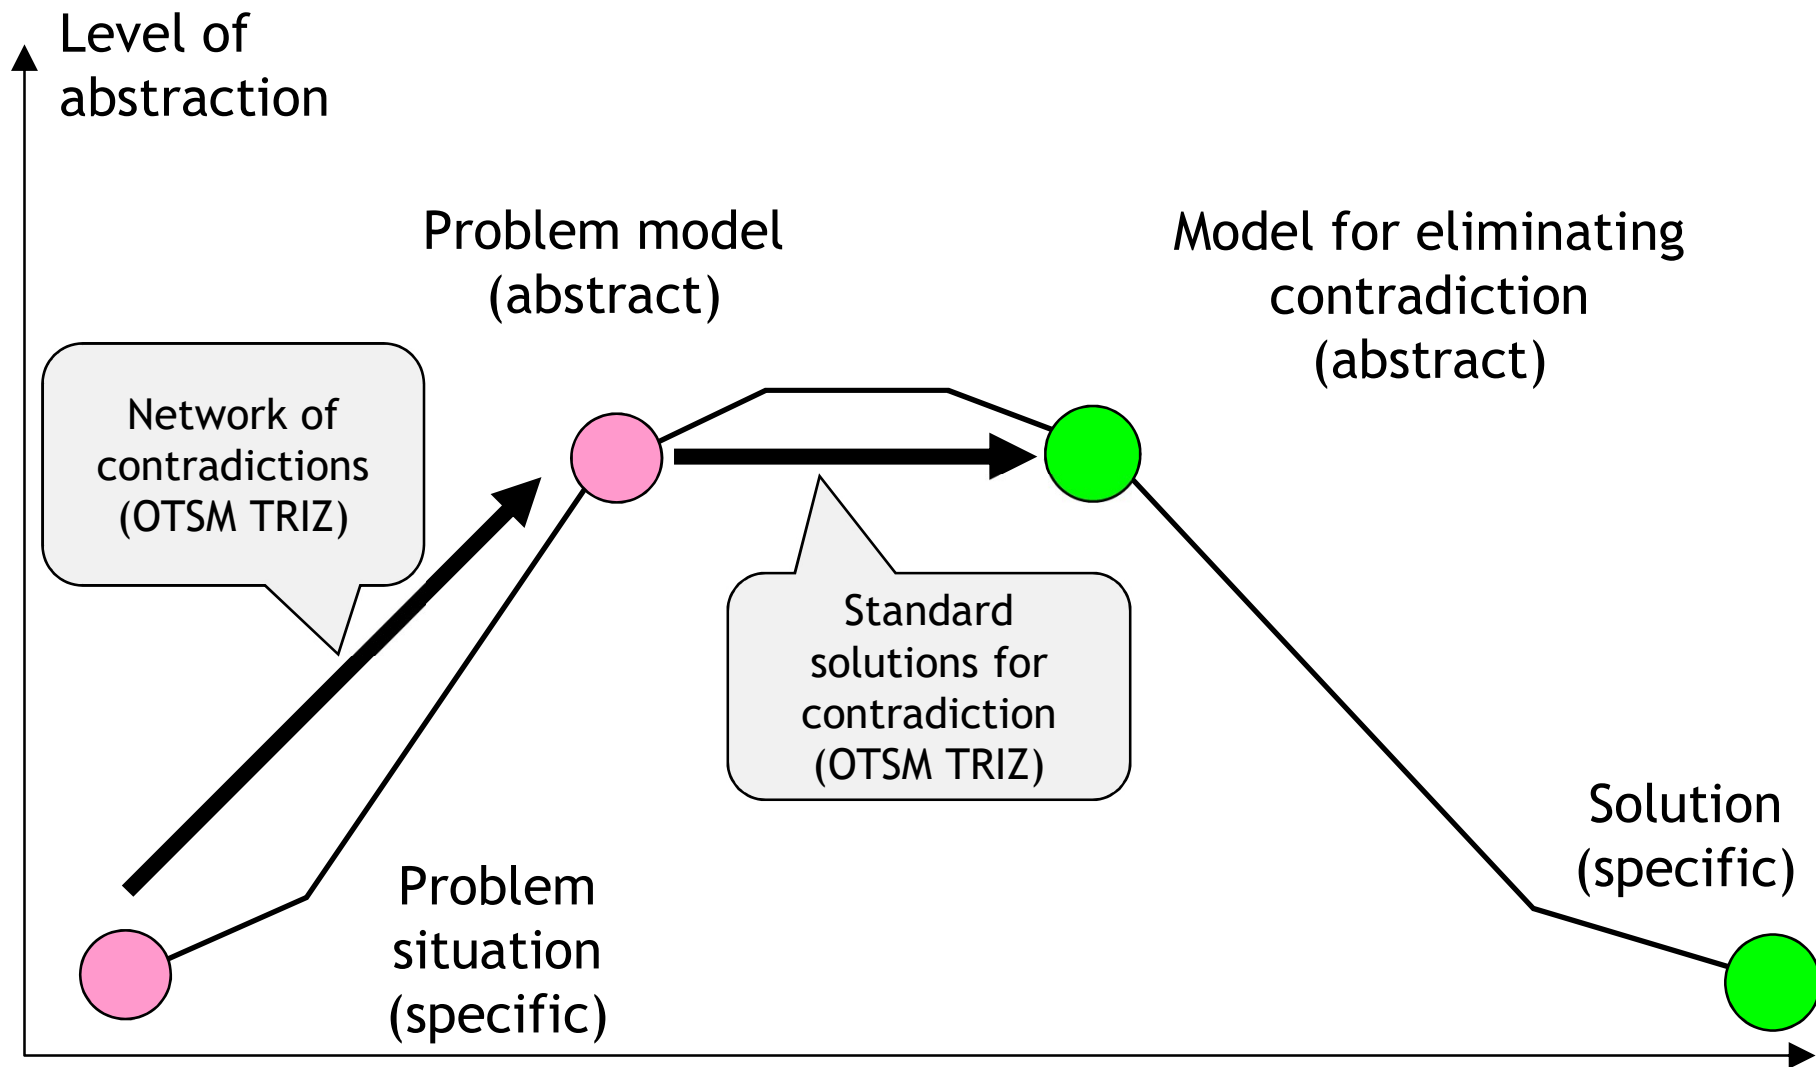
Level of abstraction

Problem model (abstract)

Model for eliminating contradiction (abstract)

Network of contradictions (OTSM TRIZ)

Standard solutions for contradiction (OTSM TRIZ)

Solution (specific)

Problem situation (specific)